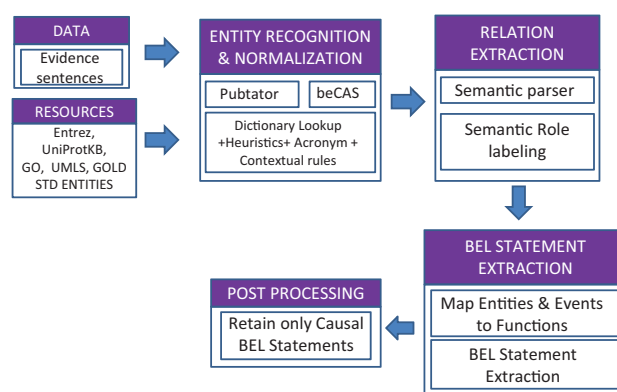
DATA

Evidence sentences

RESOURCES

Entrez, UniProtKB, GO, UMLS, GOLD STD ENTITIES

ENTITY RECOGNITION & NORMALIZATION

Pubtator

beCAS

Dictionary Lookup +Heuristics+ Acronym + Contextual rules

RELATION EXTRACTION

Semantic parser

Semantic Role labeling

BEL STATEMENT EXTRACTION

Map Entities & Events to Functions

BEL Statement Extraction

POST PROCESSING

Retain only Causal BEL Statements